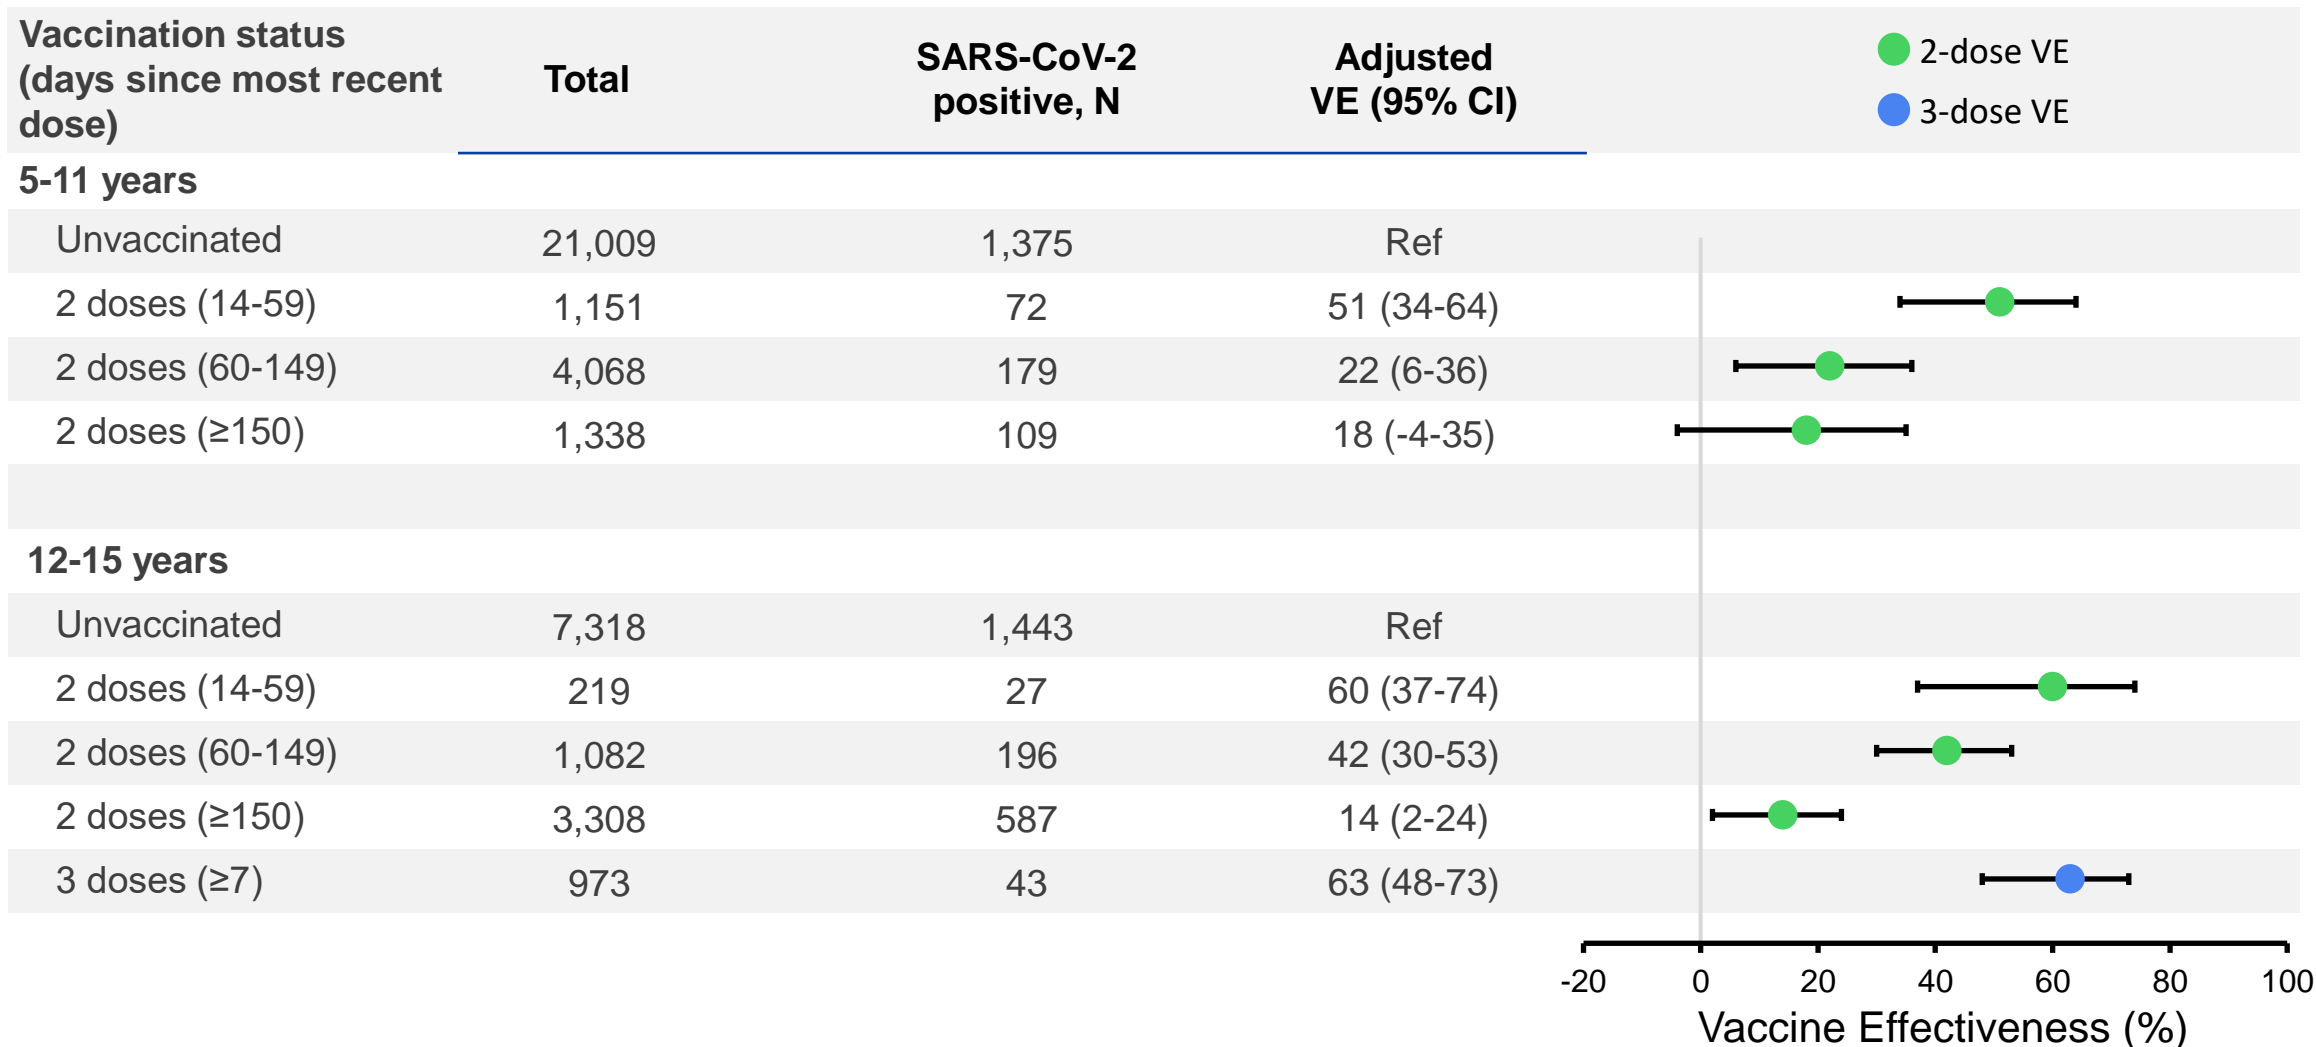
| Vaccination status (days since most recent dose) | Total | SARS-CoV-2 positive, N | Adjusted VE (95% CI) |
|---|---|---|---|
| **5-11 years** | | | |
| Unvaccinated | 21,009 | 1,375 | Ref |
| 2 doses (14-59) | 1,151 | 72 | 51 (34-64) |
| 2 doses (60-149) | 4,068 | 179 | 22 (6-36) |
| 2 doses (≥150) | 1,338 | 109 | 18 (-4-35) |
| **12-15 years** | | | |
| Unvaccinated | 7,318 | 1,443 | Ref |
| 2 doses (14-59) | 219 | 27 | 60 (37-74) |
| 2 doses (60-149) | 1,082 | 196 | 42 (30-53) |
| 2 doses (≥150) | 3,308 | 587 | 14 (2-24) |
| 3 doses (≥7) | 973 | 43 | 63 (48-73) |

2-dose VE
3-dose VE

-20 0 20 40 60 80 100
Vaccine Effectiveness (%)